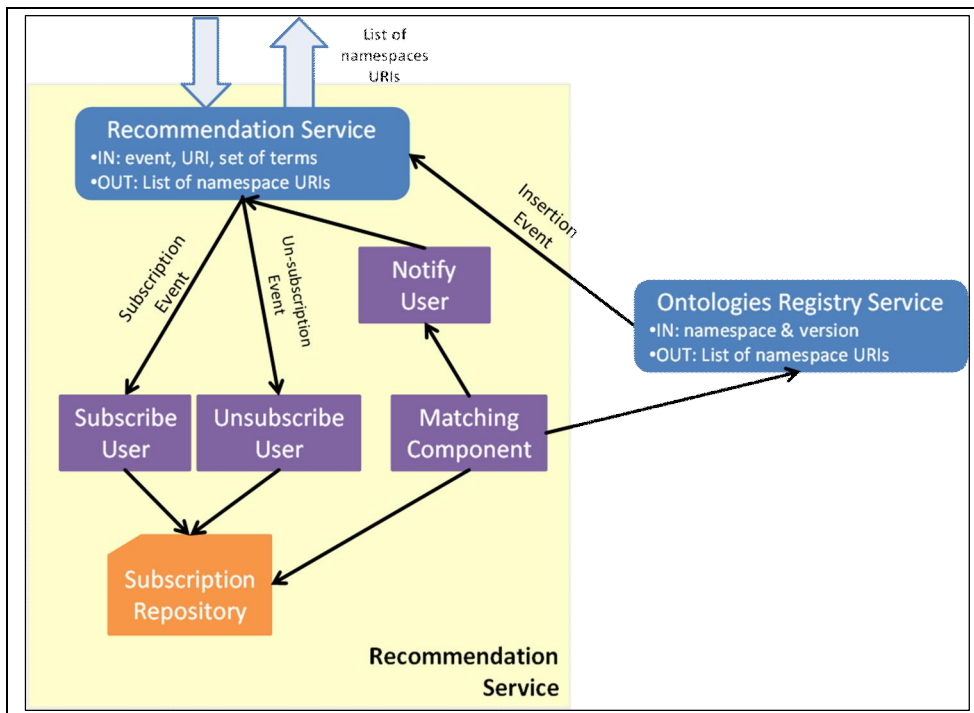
List of namespaces URIs

Recommendation Service
•IN: event, URI, set of terms
•OUT: List of namespace URIs

Subscription Event

Un-subscription Event

Notify User

Insertion Event

Ontologies Registry Service
•IN: namespace & version
•OUT: List of namespace URIs

Subscribe User

Unsubscribe User

Matching Component

Subscription Repository

Recommendation Service